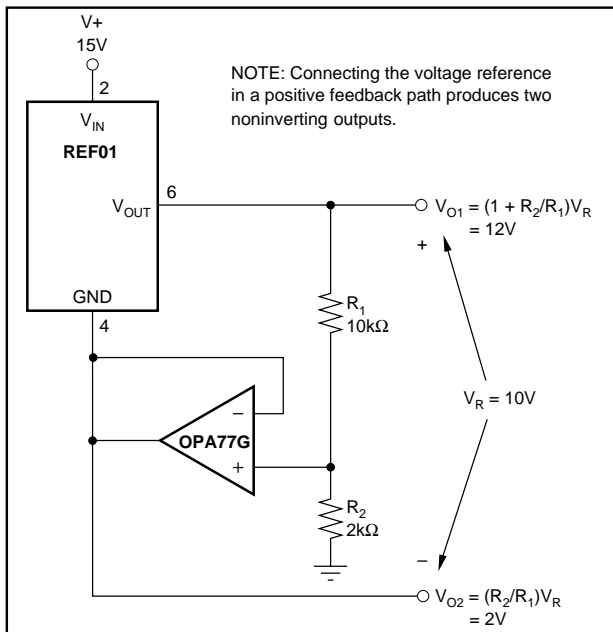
V+
15V

NOTE: Connecting the voltage reference in a positive feedback path produces two noninverting outputs.

2

$V_{IN}$

REF01

6

$V_{OUT}$

$V_{O1} = (1 + R_2/R_1)V_R$
$= 12V$

+

GND

4

$R_1$
$10k\Omega$

$V_R = 10V$

−

OPA77G

+

$R_2$
$2k\Omega$

−

$V_{O2} = (R_2/R_1)V_R$
$= 2V$